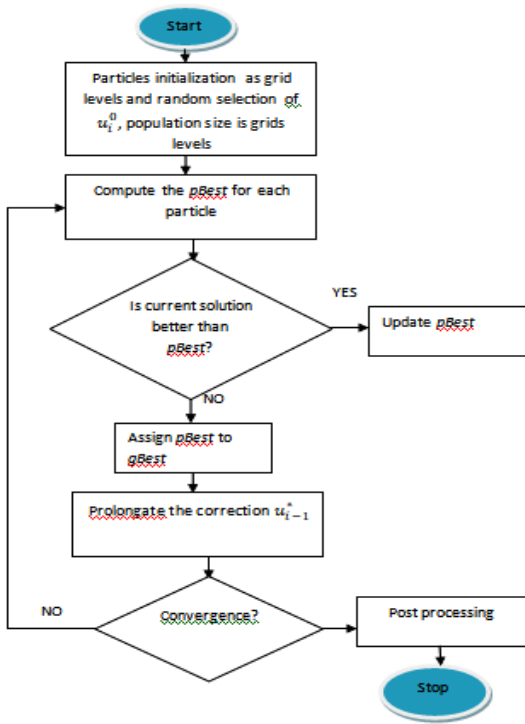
Start

Particles initialization as grid levels and random selection of $u_i^0$, population size is grids levels

Compute the pBest for each particle

Is current solution better than pBest?

YES

Update pBest

NO

Assign pBest to gBest

Prolongate the correction $u_{i-1}^*$

NO

Convergence?

Post processing

Stop